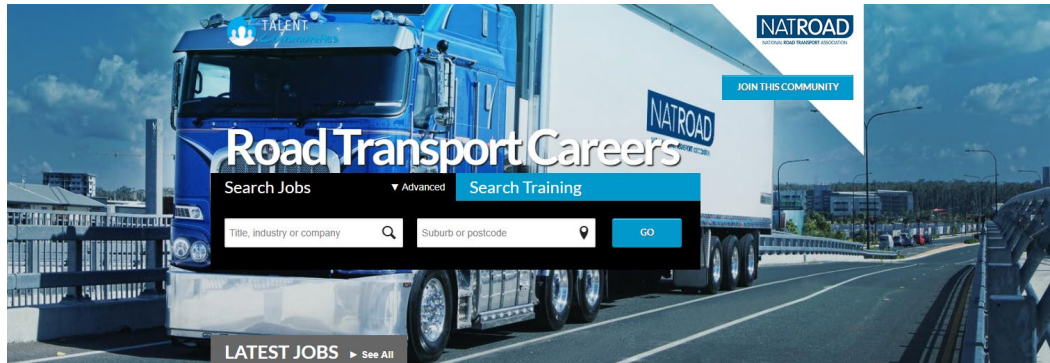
TALENT

NATROAD
NATIONAL ROAD TRANSPORT ASSOCIATION

JOIN THIS COMMUNITY

NATROAD

Road Transport Careers

Search Jobs

▼ Advanced

Search Training

Title, industry or company

Suburb or postcode

GO

LATEST JOBS ► See All